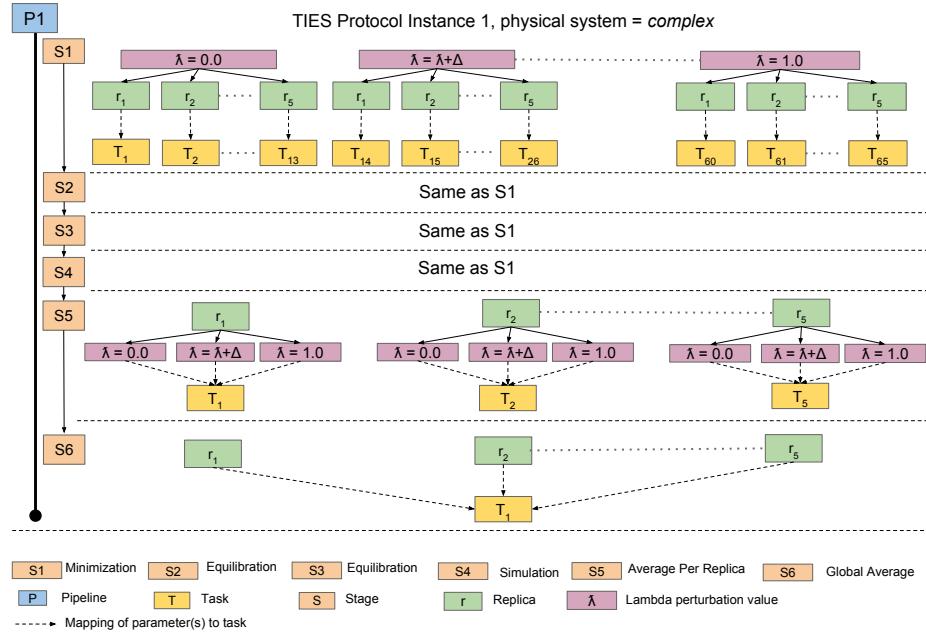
P1

TIES Protocol Instance 1, physical system = *complex*

S1

ƛ = 0.0

ƛ = ƛ+Δ

ƛ = 1.0

$r_1$ $r_2$ $r_5$ $r_1$ $r_2$ $r_5$ $r_1$ $r_2$ $r_5$

$T_1$ $T_2$ $T_{13}$ $T_{14}$ $T_{15}$ $T_{26}$ $T_{60}$ $T_{61}$ $T_{65}$

S2

Same as S1

S3

Same as S1

S4

Same as S1

S5

$r_1$ $r_2$ $r_5$

ƛ = 0.0 ƛ = ƛ+Δ ƛ = 1.0 ƛ = 0.0 ƛ = ƛ+Δ ƛ = 1.0 ƛ = 0.0 ƛ = ƛ+Δ ƛ = 1.0

$T_1$ $T_2$ $T_5$

S6

$r_1$ $r_2$ $r_5$

$T_1$

S1 Minimization S2 Equilibration S3 Equilibration S4 Simulation S5 Average Per Replica S6 Global Average

P Pipeline T Task S Stage r Replica ƛ Lambda perturbation value

Mapping of parameter(s) to task